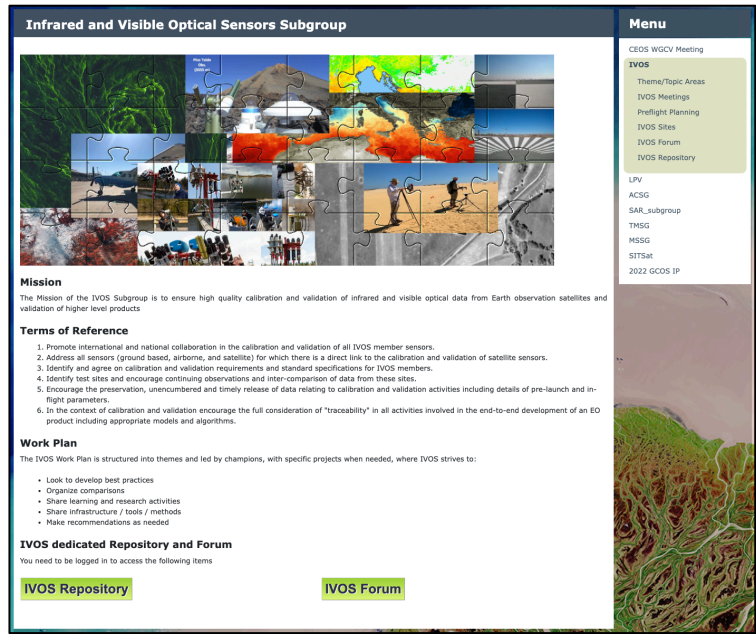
Infrared and Visible Optical Sensors Subgroup

Mission

The Mission of the IVOS Subgroup is to ensure high quality calibration and validation of infrared and visible optical data from Earth observation satellites and validation of higher level products

Terms of Reference

1. Promote international and national collaboration in the calibration and validation of all IVOS member sensors.
2. Address all sensors (ground based, airborne, and satellite) for which there is a direct link to the calibration and validation of satellite sensors.
3. Identify and agree on calibration and validation requirements and standard specifications for IVOS members.
4. Identify test sites and encourage continuing observations and inter-comparison of data from these sites.
5. Encourage the preservation, unencumbered and timely release of data relating to calibration and validation activities including details of pre-launch and in-flight parameters.
6. In the context of calibration and validation encourage the full consideration of "traceability" in all activities involved in the end-to-end development of an EO product including appropriate models and algorithms.

Work Plan

The IVOS Work Plan is structured into themes and led by champions, with specific projects when needed, where IVOS strives to:

- Look to develop best practices
- Organize comparisons
- Share learning and research activities
- Share infrastructure / tools / methods
- Make recommendations as needed

IVOS dedicated Repository and Forum

You need to be logged in to access the following items

IVOS Repository

IVOS Forum

Menu

CEOS WGCV Meeting
IVOS
Theme/Topic Areas
IVOS Meetings
Preflight Planning
IVOS Sites
IVOS Forum
IVOS Repository
LPV
ACSG
SAR_subgroup
TMSG
MSSG
SITSat
2022 GCOS IP